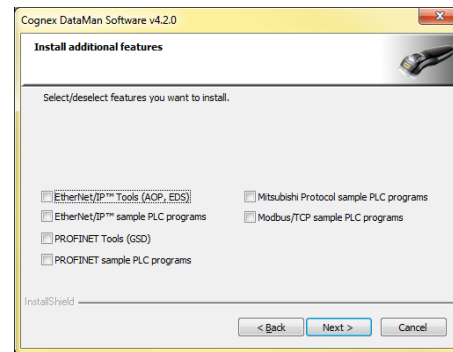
Cognex DataMan Software v4.2.0

Install additional features

Select/deselect features you want to install.

EtherNet/IP™ Tools (AOP, EDS)
EtherNet/IP™ sample PLC programs
PROFINET Tools (GSD)
PROFINET sample PLC programs

Mitsubishi Protocol sample PLC programs
Modbus/TCP sample PLC programs

InstallShield

< Back
Next >
Cancel